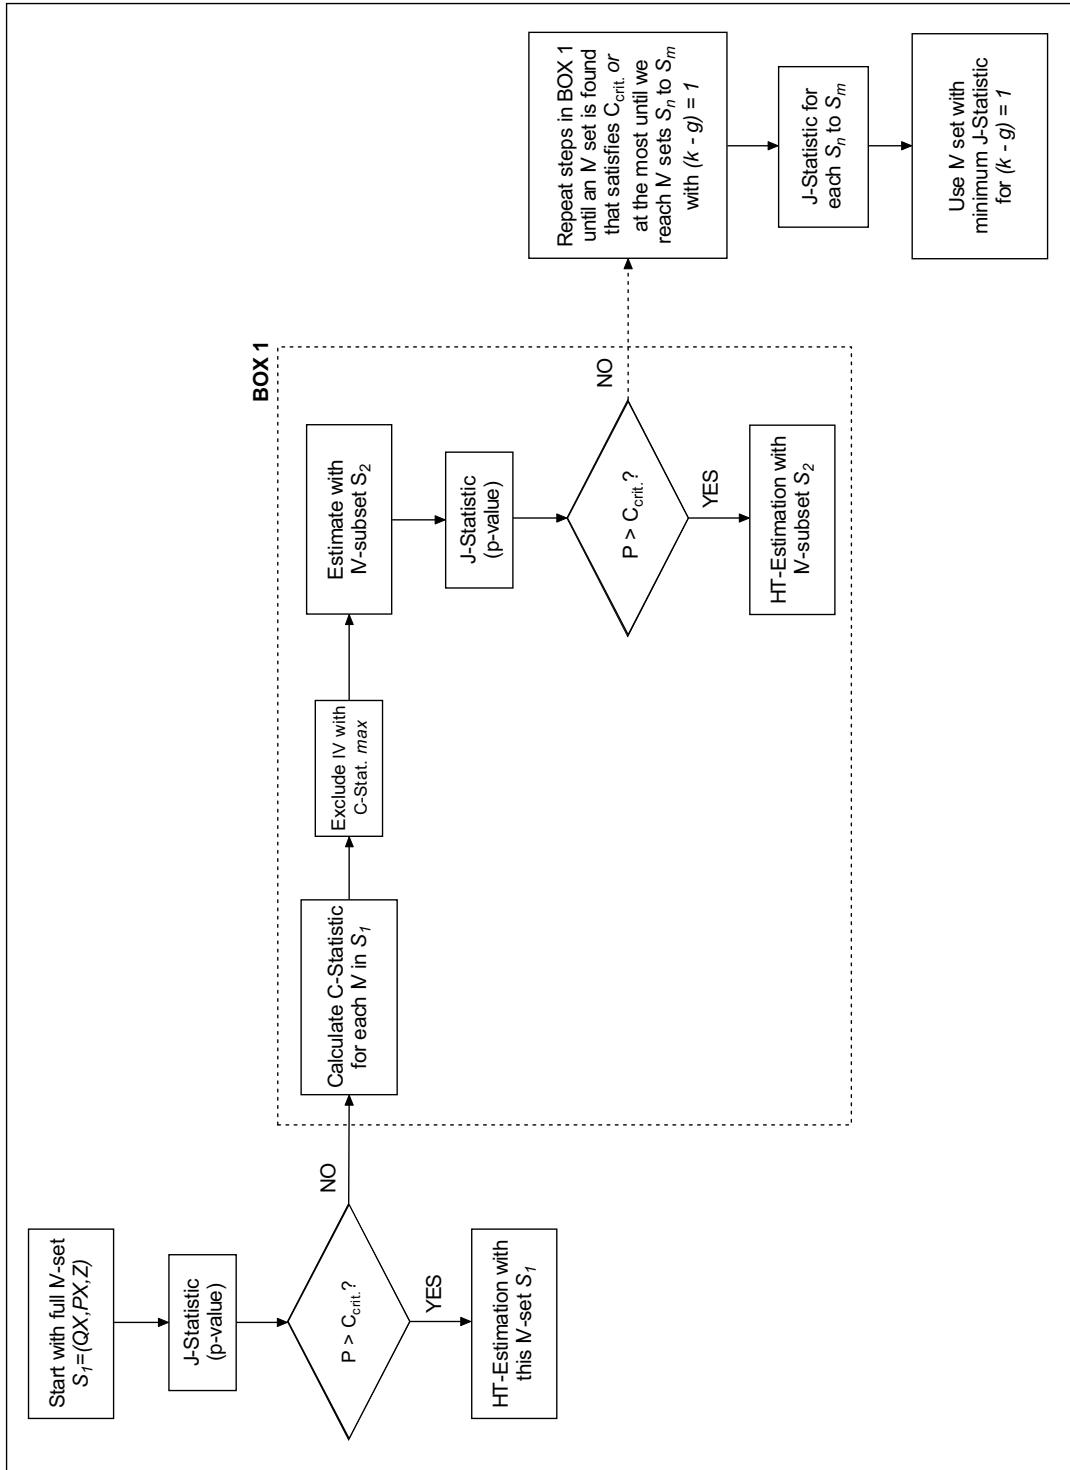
Start with full IV-set $S_1$=(QX,PX,Z)

J-Statistic (p-value)

P > $C_{crit.}$?

YES

HT-Estimation with this IV-set $S_1$

NO

BOX 1

Calculate C-Statistic for each IV in $S_1$

Exclude IV with C-Stat. *max*

Estimate with IV-subset $S_2$

J-Statistic (p-value)

P > $C_{crit.}$?

YES

HT-Estimation with IV-subset $S_2$

NO

Repeat steps in BOX 1 until an IV set is found that satisfies $C_{crit.}$ *or* at the most until we reach IV sets $S_n$ to $S_m$ with $(k - g) = 1$

J-Statistic for each $S_n$ to $S_m$

Use IV set with minimum J-Statistic for $(k - g) = 1$